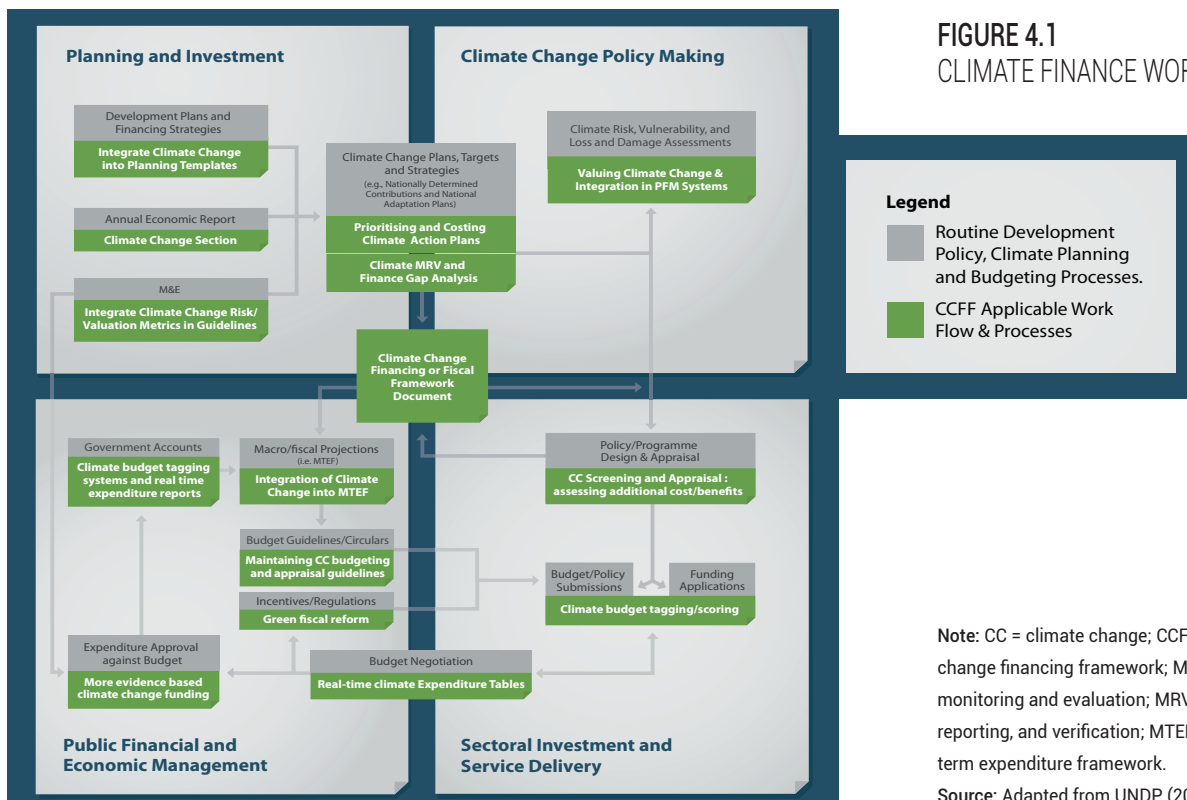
FIGURE 4.1
CLIMATE FINANCE WOR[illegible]

Planning and Investment

Development Plans and Financing Strategies
Integrate Climate Change into Planning Templates

Annual Economic Report
Climate Change Section

M&E
Integrate Climate Change Risk/ Valuation Metrics in Guidelines

Climate Change Policy Making

Climate Change Plans, Targets and Strategies
(e.g., Nationally Determined Contributions and National Adaptation Plans)
Prioritising and Costing Climate Action Plans
Climate MRV and Finance Gap Analysis

Climate Risk, Vulnerability, and Loss and Damage Assessments
Valuing Climate Change & Integration in PFM Systems

Legend
Routine Development Policy, Climate Planning and Budgeting Processes.
CCFF Applicable Work Flow & Processes

Climate Change Financing or Fiscal Framework Document

Government Accounts
Climate budget tagging systems and real time expenditure reports

Macro/fiscal Projections
(i.e. MTEF)
Integration of Climate Change into MTEF

Budget Guidelines/Circulars
Maintaining CC budgeting and appraisal guidelines

Incentives/Regulations
Green fiscal reform

Expenditure Approval against Budget
More evidence based climate change funding

Budget Negotiation
Real-time climate Expenditure Tables

Policy/Programme Design & Appraisal
CC Screening and Appraisal : assessing additional cost/benefits

Budget/Policy Submissions
Funding Applications
Climate budget tagging/scoring

Public Financial and Economic Management

Sectoral Investment and Service Delivery

Note: CC = climate change; CCF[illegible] change financing framework; M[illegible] monitoring and evaluation; MRV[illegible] reporting, and verification; MTE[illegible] term expenditure framework.
Source: Adapted from UNDP (2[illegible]